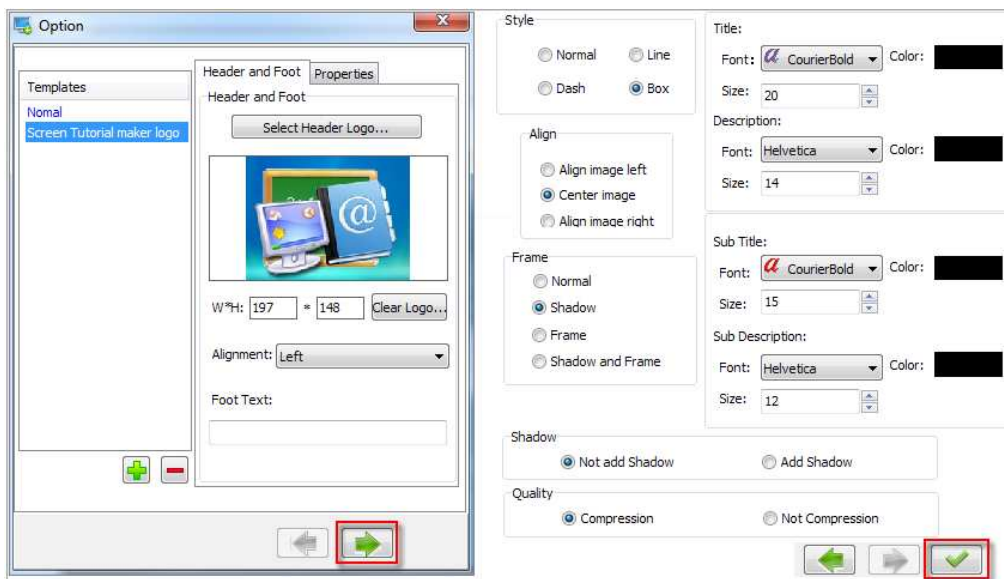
Option

Templates
Nomal
Screen Tutorial maker logo

Header and Foot | Properties

Header and Foot

Select Header Logo...

W*H: 197 * 148 Clear Logo...

Alignment: Left

Foot Text:

Style
Normal Line
Dash Box

Align
Align image left
Center image
Align image right

Frame
Normal
Shadow
Frame
Shadow and Frame

Title:
Font: CourierBold Color:
Size: 20
Description:
Font: Helvetica Color:
Size: 14

Sub Title:
Font: CourierBold Color:
Size: 15
Sub Description:
Font: Helvetica Color:
Size: 12

Shadow
Not add Shadow Add Shadow

Quality
Compression Not Compression